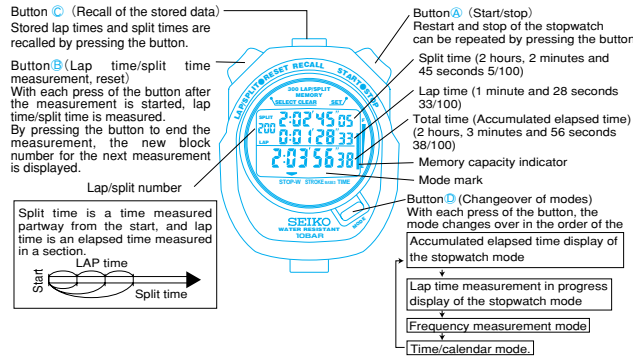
Button Ⓒ（Recall of the stored data）
Stored lap times and split times are recalled by pressing the button.

ButtonⒶ（Start/stop）
Restart and stop of the stopwatch can be repeated by pressing the buttor

ButtonⒷ（Lap time/split time measurement, reset）
With each press of the button after the measurement is started, lap time/split time is measured.
By pressing the button to end the measurement, the new block number for the next measurement is displayed.

LAP/SPLIT RESET RECALL START/STOP
300 LAP/SPLIT MEMORY
SELECT CLEAR SET
SPLIT 200 2:02:45 05
LAP 0:01:28 33
2:03:56 38
STOP-W STROKE TIME
SEIKO
WATER RESISTANT 10BAR
MODE

Split time (2 hours, 2 minutes and 45 seconds 5/100)
Lap time (1 minute and 28 seconds 33/100)
Total time (Accumulated elapsed time) (2 hours, 3 minutes and 56 seconds 38/100)
Memory capacity indicator
Mode mark

Lap/split number

Split time is a time measured partway from the start, and lap time is an elapsed time measured in a section.
LAP time
Start
Split time

ButtonⒹ（Changeover of modes）
With each press of the button, the mode changes over in the order of the
Accumulated elapsed time display of the stopwatch mode
Lap time measurement in progress display of the stopwatch mode
Frequency measurement mode
Time/calendar mode.